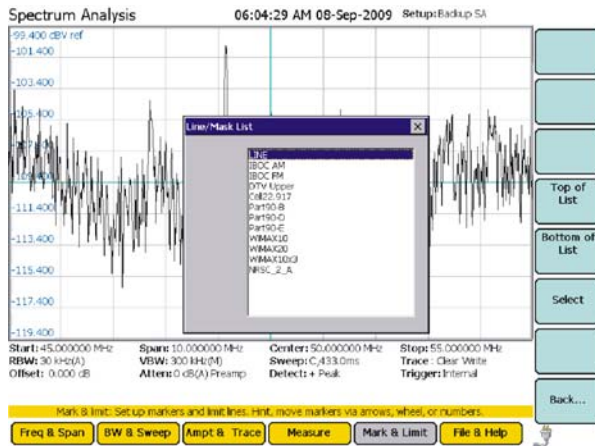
Spectrum Analysis 06:04:29 AM 08-Sep-2009 Setup:Badup SA

-99.400 dBV ref
-101.400
-103.400
-105.400
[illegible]
-111.400
-113.400
-115.400
-117.400
-119.400

Line/Mask List

LINE
IBOC AM
IBOC FM
DTV Upper
Cell22.917
Part90-B
Part90-D
Part90-E
WIMAX10
WIMAX20
WIMAX10x3
NRSC_2_A

Top of List
Bottom of List
Select
Back...

Start: 45.000000 MHz Span: 10.000000 MHz Center: 50.000000 MHz Stop: 55.000000 MHz
RBW: 30 kHz(A) VBW: 300 kHz(M) Sweep: C,433.0ms Trace : Clear Write
Offset: 0.000 dB Atten: 0 dB(A) Preamp Detect: + Peak Trigger: Internal

Mark & limit: Set up markers and limit lines. Hint, move markers via arrows, wheel, or numbers.

Freq & Span | BW & Sweep | Ampt & Trace | Measure | Mark & Limit | File & Help